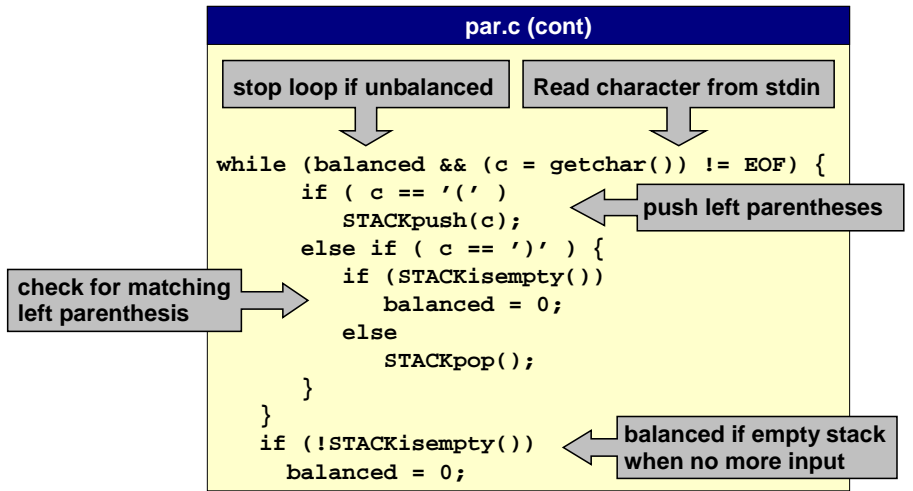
par.c (cont)

stop loop if unbalanced

Read character from stdin

```
while (balanced && (c = getchar()) != EOF) {
      if ( c == '(' )
         STACKpush(c);
      else if ( c == ')' ) {
         if (STACKisempty())
            balanced = 0;
         else
            STACKpop();
      }
   }
   if (!STACKisempty())
     balanced = 0;
```

push left parentheses

check for matching left parenthesis

balanced if empty stack when no more input